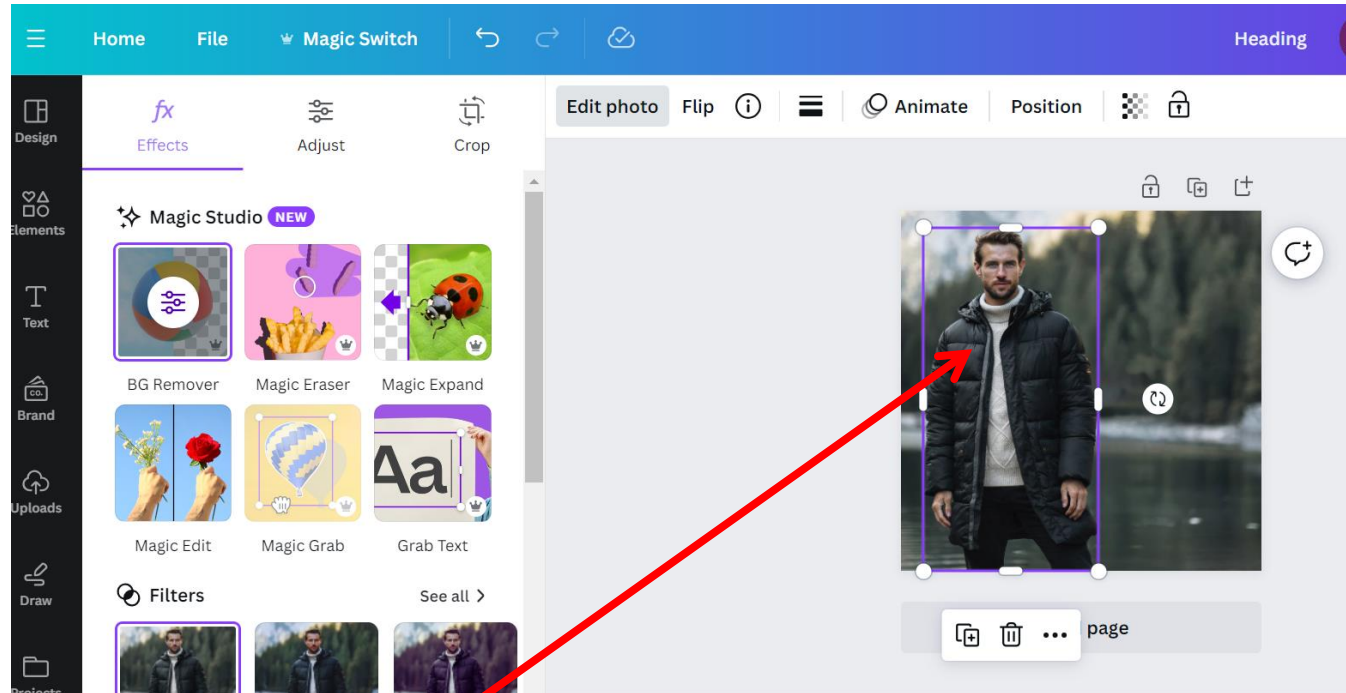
Home File Magic Switch Heading

Design
Elements
Text
Brand
Uploads
Draw
Projects

fx Effects
Adjust
Crop

Magic Studio NEW

BG Remover
Magic Eraser
Magic Expand
Magic Edit
Magic Grab
Grab Text

Aa

Filters
See all >

Edit photo Flip Animate Position

page